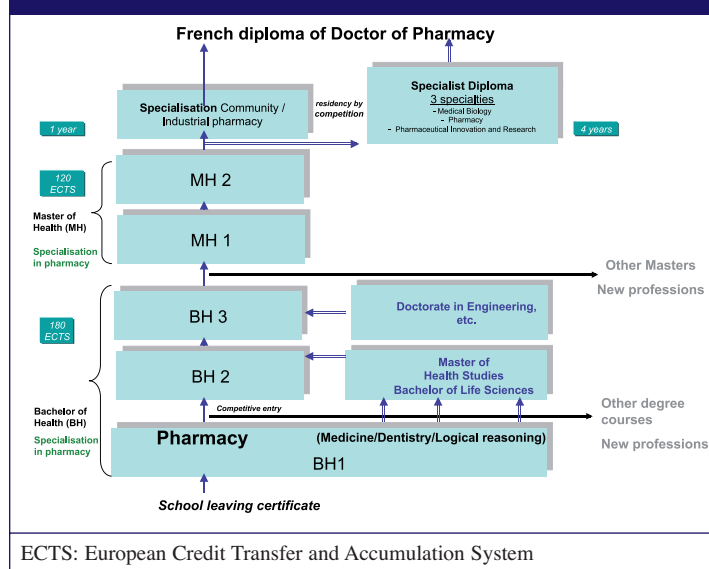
French diploma of Doctor of Pharmacy

Specialisation Community / Industrial pharmacy

residency by competition

Specialist Diploma
3 specialties
- Medical Biology
- Pharmacy
- Pharmaceutical Innovation and Research

1 year

4 years

120 ECTS

MH 2

Master of Health (MH)

Specialisation in pharmacy

MH 1

Other Masters

New professions

180 ECTS

BH 3

Doctorate in Engineering, etc.

BH 2

Master of Health Studies Bachelor of Life Sciences

Bachelor of Health (BH)

Specialisation in pharmacy

Competitive entry

Other degree courses

New professions

Pharmacy

(Medicine/Dentistry/Logical reasoning)

BH1

School leaving certificate

ECTS: European Credit Transfer and Accumulation System